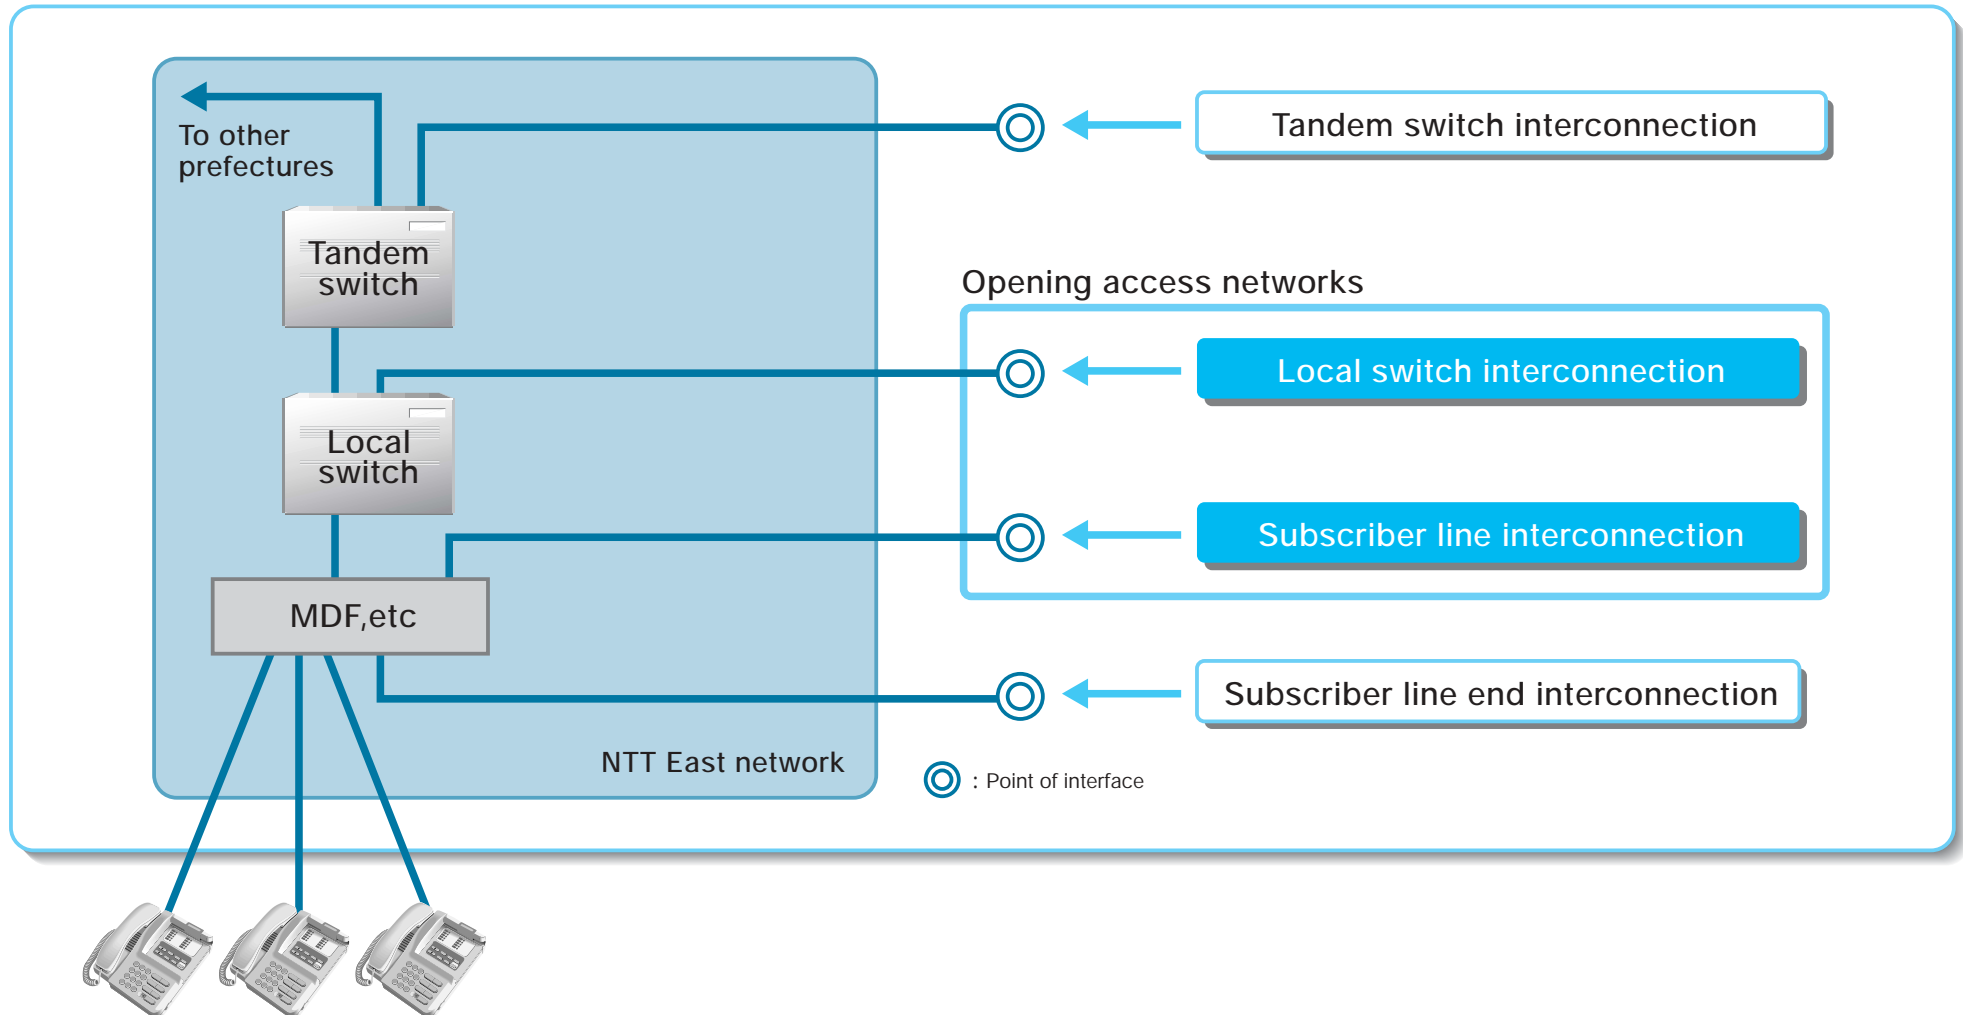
To other prefectures

Tandem switch

Local switch

MDF,etc

NTT East network

Tandem switch interconnection

Opening access networks

Local switch interconnection

Subscriber line interconnection

Subscriber line end interconnection

: Point of interface